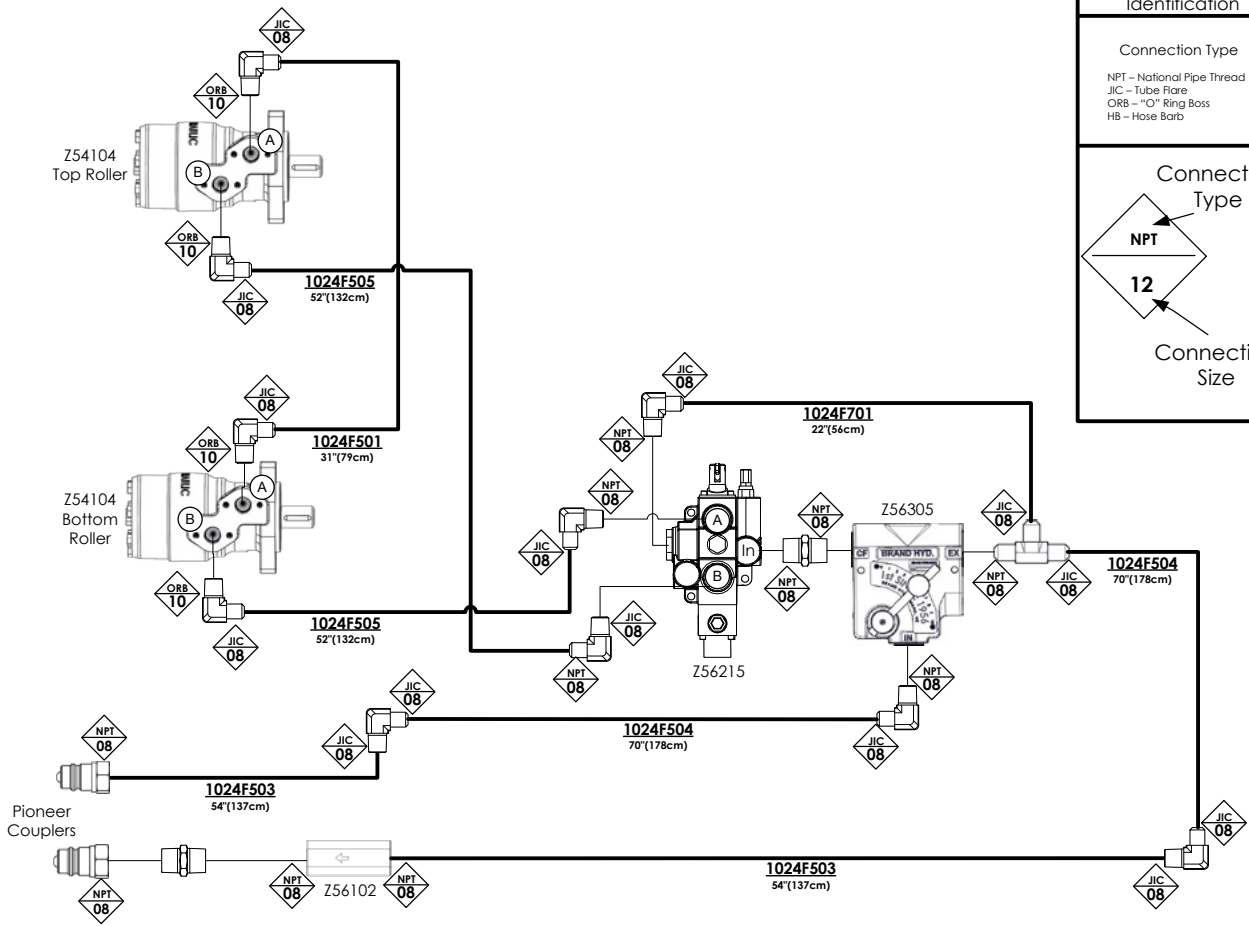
Identification

Connection Type

NPT – National Pipe Thread
JIC – Tube Flare
ORB – "O" Ring Boss
HB – Hose Barb

Connect
Type
NPT
12
Connecti
Size

JIC 08
ORB 10
Z54104
Top Roller
A
B
ORB 10
JIC 08
1024F505
52"(132cm)

JIC 08
ORB 10
1024F501
31"(79cm)
Z54104
Bottom
Roller
A
B
ORB 10
JIC 08
1024F505
52"(132cm)

JIC 08
NPT 08
1024F701
22"(56cm)
NPT 08
JIC 08
A
In
B
NPT 08
NPT 08
JIC 08
NPT 08
Z56215
Z56305
CF
BRAND HYD.
EX
IN
JIC 08
NPT 08
JIC 08
1024F504
70"(178cm)
NPT 08

JIC 08
NPT 08
JIC 08
1024F504
70"(178cm)
JIC 08
1024F503
54"(137cm)
Pioneer
Couplers
NPT 08
NPT 08
Z56102
NPT 08
1024F503
54"(137cm)
JIC 08
JIC 08